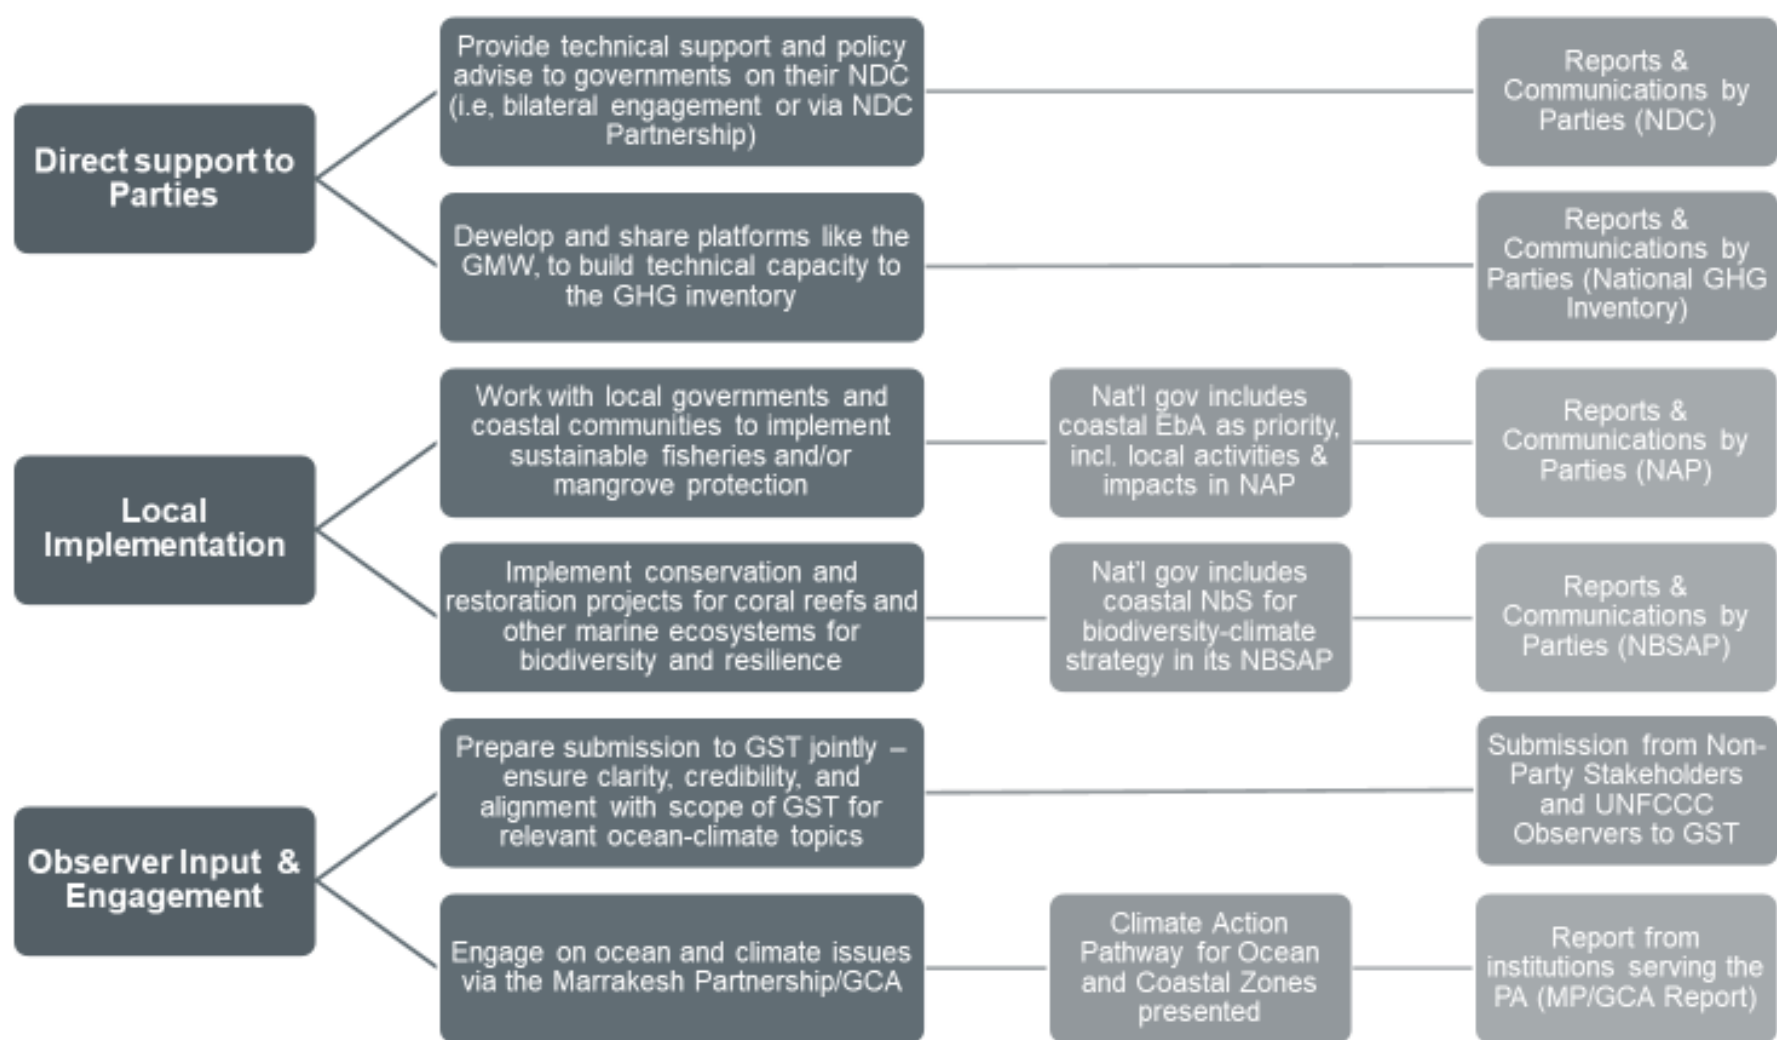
Direct support to Parties

Provide technical support and policy advise to governments on their NDC (i.e, bilateral engagement or via NDC Partnership)

Reports & Communications by Parties (NDC)

Develop and share platforms like the GMW, to build technical capacity to the GHG inventory

Reports & Communications by Parties (National GHG Inventory)

Local Implementation

Work with local governments and coastal communities to implement sustainable fisheries and/or mangrove protection

Nat'l gov includes coastal EbA as priority, incl. local activities & impacts in NAP

Reports & Communications by Parties (NAP)

Implement conservation and restoration projects for coral reefs and other marine ecosystems for biodiversity and resilience

Nat'l gov includes coastal NbS for biodiversity-climate strategy in its NBSAP

Reports & Communications by Parties (NBSAP)

Observer Input & Engagement

Prepare submission to GST jointly – ensure clarity, credibility, and alignment with scope of GST for relevant ocean-climate topics

Submission from Non-Party Stakeholders and UNFCCC Observers to GST

Engage on ocean and climate issues via the Marrakesh Partnership/GCA

Climate Action Pathway for Ocean and Coastal Zones presented

Report from institutions serving the PA (MP/GCA Report)